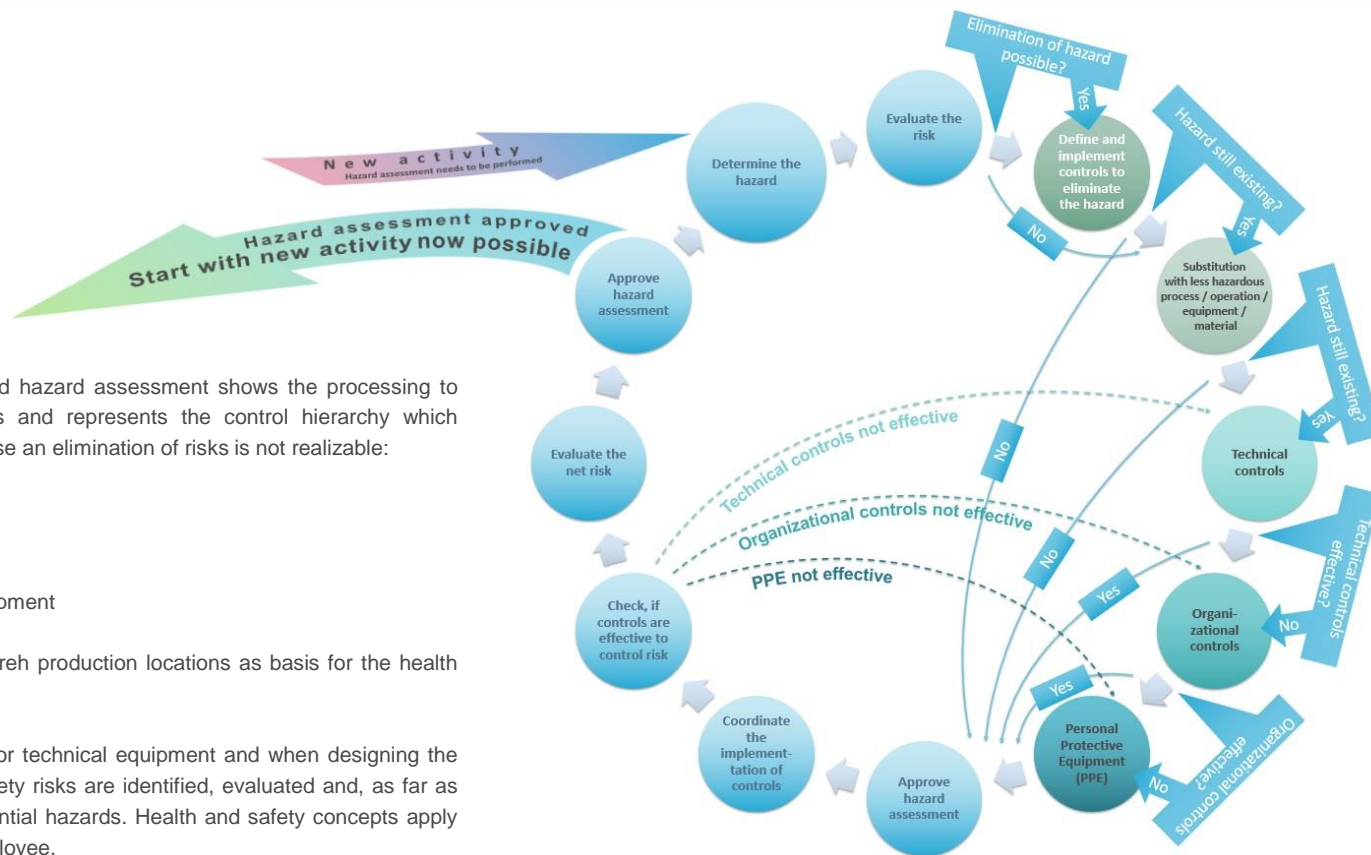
New activity
Hazard assessment needs to be performed

Hazard assessment approved
Start with new activity now possible

Determine the hazard

Evaluate the risk

Elimination of hazard possible?

Yes

Define and implement controls to eliminate the hazard

No

Hazard still existing?

Yes

Substitution with less hazardous process / operation / equipment / material

Hazard still existing?

Yes

Technical controls

Technical controls effective?

No

Yes

Organi-zational controls

Organizational controls effective?

No

Yes

Personal Protective Equipment (PPE)

No

No

No

Approve hazard assessment

Coordinate the implement-tation of controls

Check, if controls are effective to control risk

Technical controls not effective

Organizational controls not effective

PPE not effective

Evaluate the net risk

Approve hazard assessment

d hazard assessment shows the processing to s and represents the control hierarchy which se an elimination of risks is not realizable:

pment

reh production locations as basis for the health

or technical equipment and when designing the ety risks are identified, evaluated and, as far as ntial hazards. Health and safety concepts apply lovee.